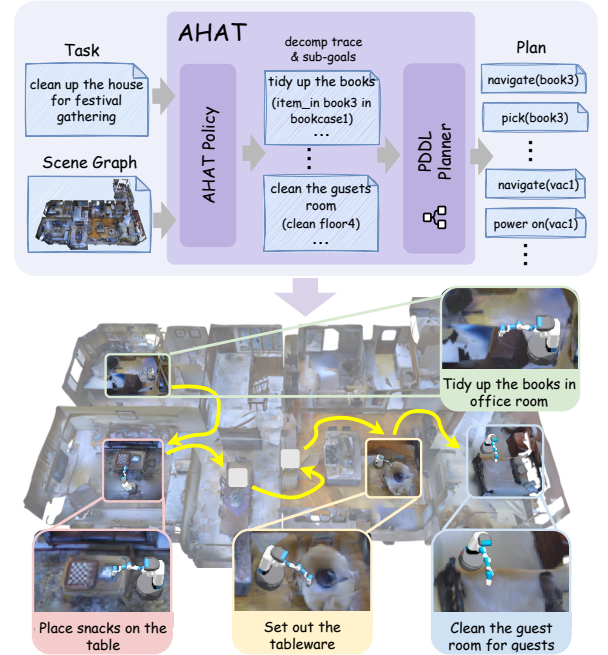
AHAT

Task

clean up the house for festival gathering

Scene Graph

AHAT Policy

decomp trace & sub-goals

tidy up the books (item_in book3 in bookcase1) ...

⋮

clean the gusets room (clean floor4) ...

PDDL Planner

Plan

navigate(book3)

pick(book3)

⋮

navigate(vac1)

power on(vac1)

⋮

Tidy up the books in office room

Place snacks on the table

Set out the tableware

Clean the guest room for quests